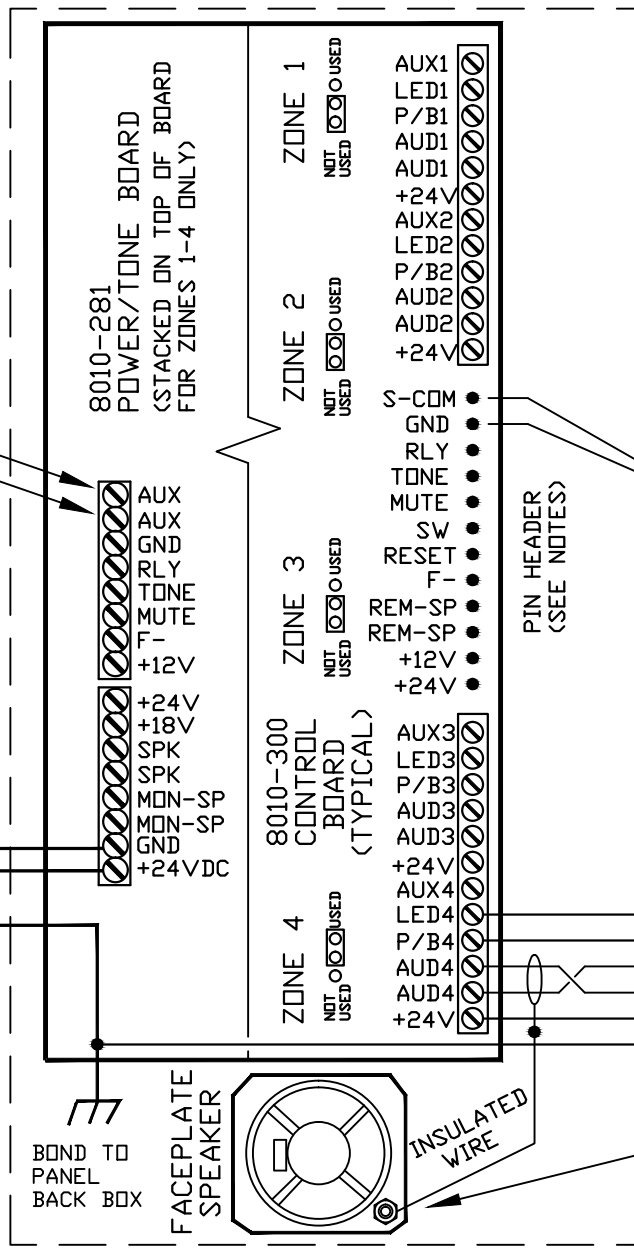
8010-281
POWER/TONE BOARD
(STACKED ON TOP OF BOARD
FOR ZONES 1-4 ONLY)

ZONE 1
NOT USED USED

AUX1
LED1
P/B1
AUD1
AUD1
+24V
AUX2
LED2
P/B2
AUD2
AUD2
+24V

ZONE 2
NOT USED USED

S-COM
GND
RLY
TONE
MUTE
SW
RESET
F-
REM-SP
REM-SP
+12V
+24V

PIN HEADER
(SEE NOTES)

AUX
AUX
GND
RLY
TONE
MUTE
F-
+12V

+24V
+18V
SPK
SPK
MON-SP
MON-SP
GND
+24VDC

ZONE 3
NOT USED USED

8010-300
CONTROL
BOARD
(TYPICAL)

AUX3
LED3
P/B3
AUD3
AUD3
+24V
AUX4
LED4
P/B4
AUD4
AUD4
+24V

ZONE 4
NOT USED USED

BOND TO
PANEL
BACK BOX

FACEPLATE
SPEAKER

INSULATED
WIRE